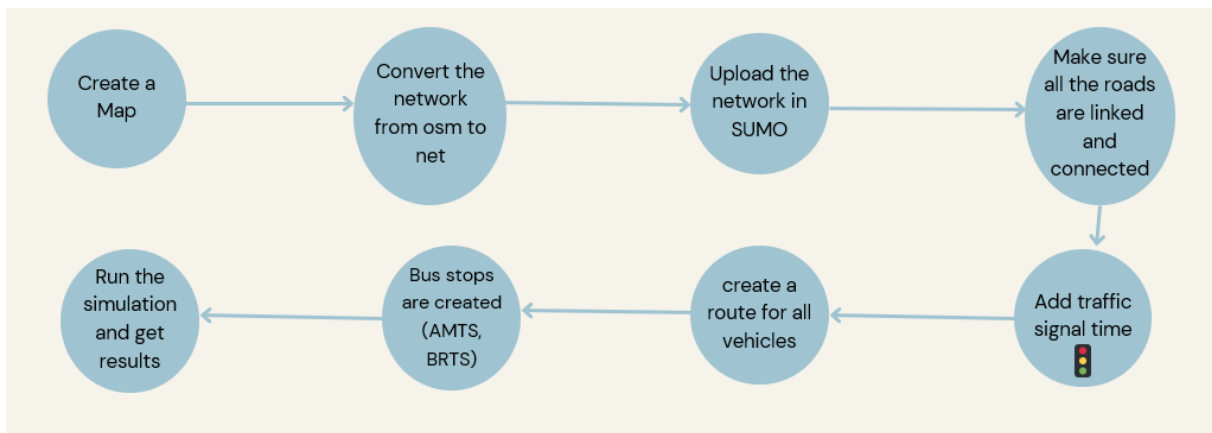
Create a Map

Convert the network from osm to net

Upload the network in SUMO

Make sure all the roads are linked and connected

Add traffic signal time

create a route for all vehicles

Bus stops are created (AMTS, BRTS)

Run the simulation and get results